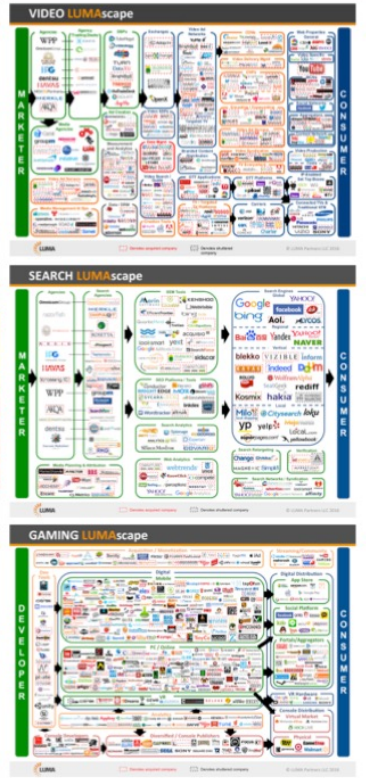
VIDEO LUMAscape

MARKETER

CONSUMER

WPP

dentsu

YouTube

Hulu

facebook

AOL

LUMA

SEARCH LUMAscape

MARKETER

CONSUMER

HAVAS

WPP

dentsu

Google

bing

YAHOO!

facebook

Aol.

Baidu

Yandex

NAVER

blekko

Indeed

hakia

Kosmix

yelp

yp

Citysearch

rediff

LUMA

GAMING LUMAscape

DEVELOPER

CONSUMER

Digital Distribution

App Store

Social Platform

Console Distribution

Virtual Market

Physical

LUMA